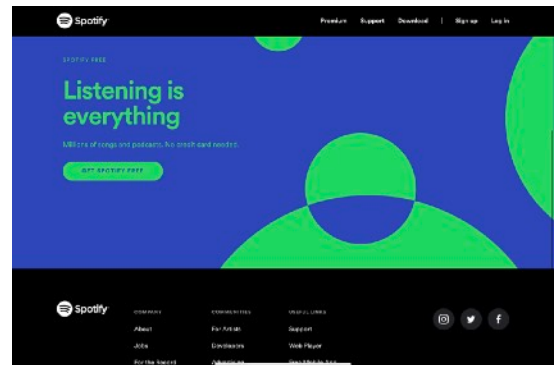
Spotify

Premium Support Download | Sign up Log in

SPOTIFY FREE

Listening is everything

Millions of songs and podcasts. No credit card needed.

GET SPOTIFY FREE

Spotify

COMPANY

About

Jobs

For the Record

COMMUNITIES

For Artists

Developers

Advertising

USEFUL LINKS

Support

Web Player

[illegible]